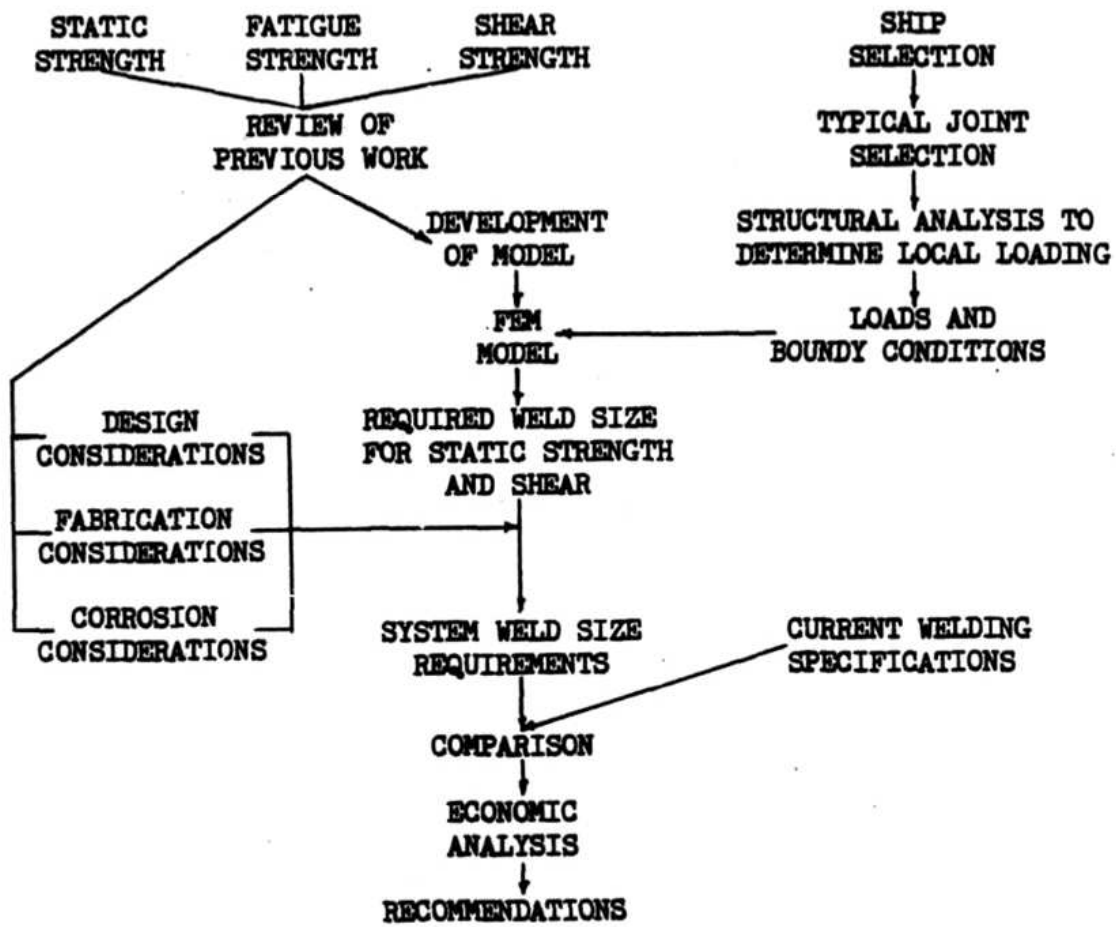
STATIC STRENGTH

FATIGUE STRENGTH

SHEAR STRENGTH

REVIEW OF PREVIOUS WORK

SHIP SELECTION

TYPICAL JOINT SELECTION

STRUCTURAL ANALYSIS TO DETERMINE LOCAL LOADING

DEVELOPMENT OF MODEL

LOADS AND BOUNDY CONDITIONS

FEM MODEL

DESIGN CONSIDERATIONS

FABRICATION CONSIDERATIONS

CORROSION CONSIDERATIONS

REQUIRED WELD SIZE FOR STATIC STRENGTH AND SHEAR

SYSTEM WELD SIZE REQUIREMENTS

CURRENT WELDING SPECIFICATIONS

COMPARISON

ECONOMIC ANALYSIS

RECOMMENDATIONS